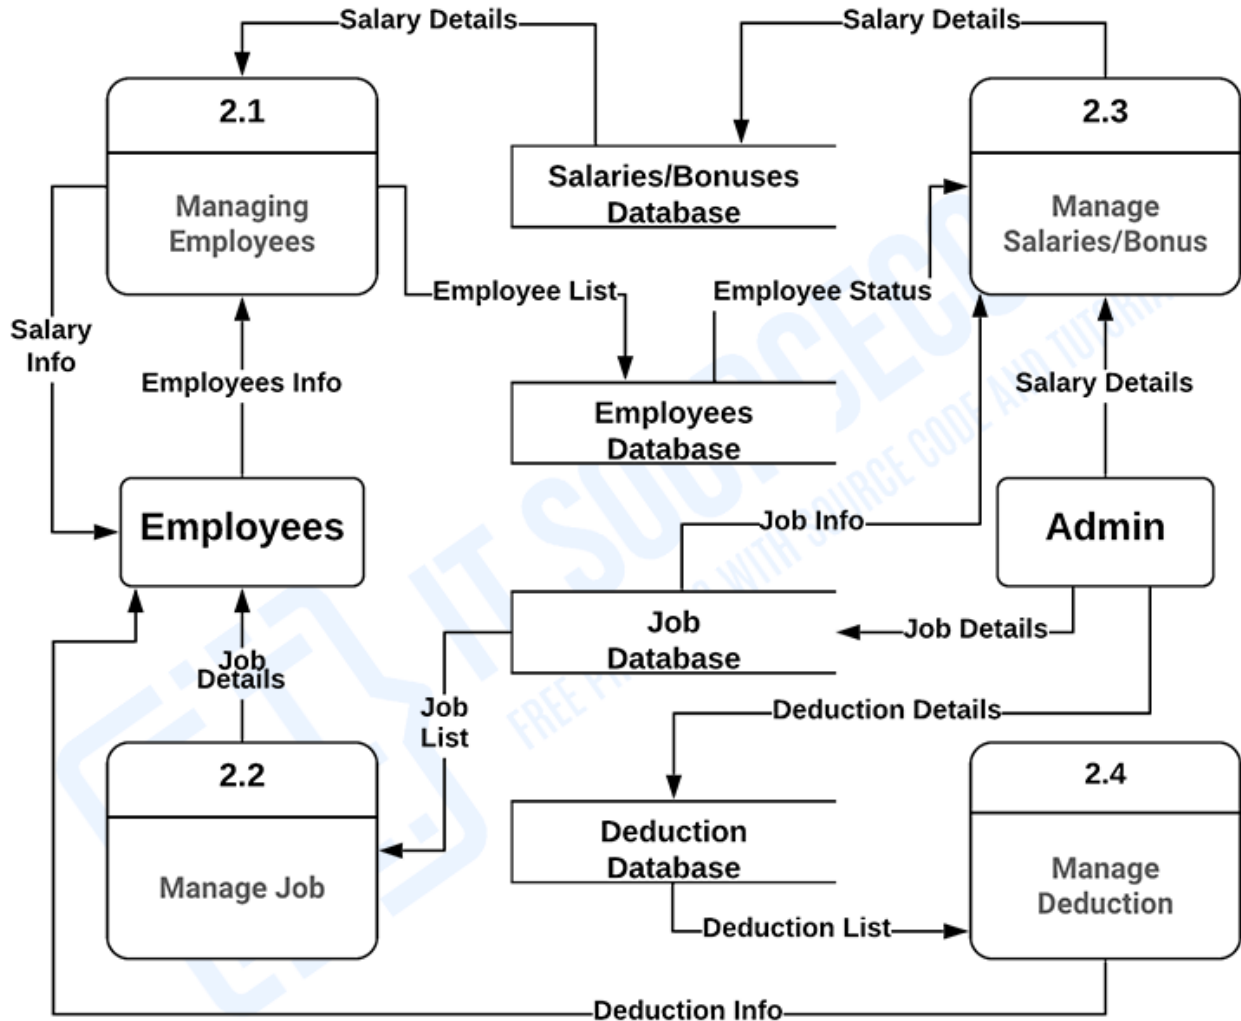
Salary Details

Salary Details

2.1

Managing Employees

Salaries/Bonuses Database

2.3

Manage Salaries/Bonus

Salary Info

Employee List

Employee Status

Employees Info

Employees Database

Salary Details

Employees

Job Info

Admin

Job Database

Job Details

Job Details

Job List

Deduction Details

2.2

Manage Job

Deduction Database

2.4

Manage Deduction

Deduction List

Deduction Info

IT SOURCECODE FREE PROJECTS WITH SOURCE CODE AND TUTORIALS